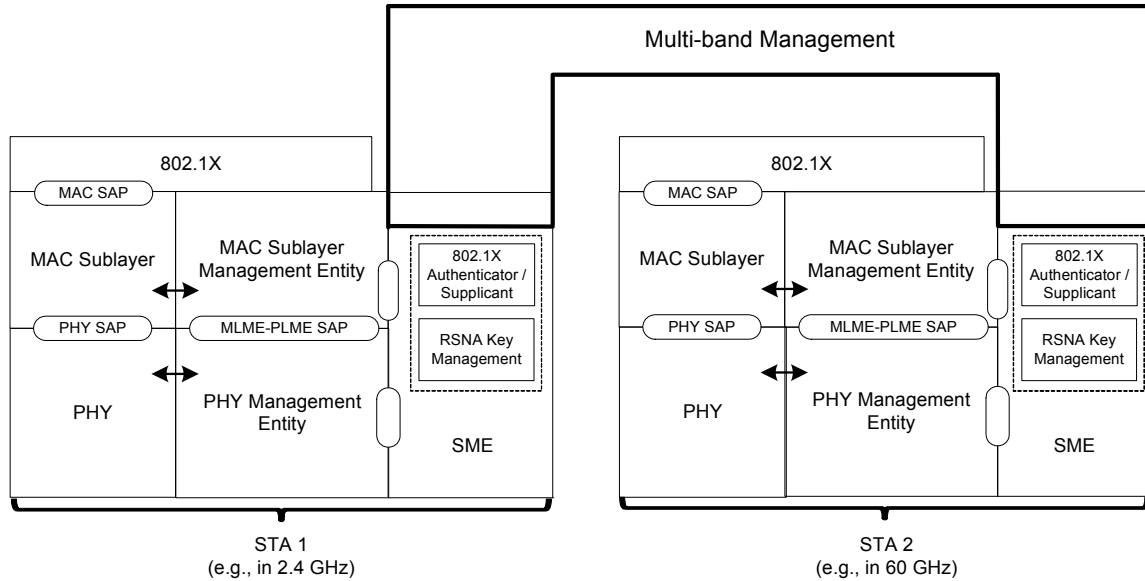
Multi-band Management

802.1X

MAC SAP

MAC Sublayer

MAC Sublayer Management Entity

802.1X Authenticator / Supplicant

RSNA Key Management

PHY SAP

MLME-PLME SAP

PHY

PHY Management Entity

SME

STA 1
(e.g., in 2.4 GHz)

802.1X

MAC SAP

MAC Sublayer

MAC Sublayer Management Entity

802.1X Authenticator / Supplicant

RSNA Key Management

PHY SAP

MLME-PLME SAP

PHY

PHY Management Entity

SME

STA 2
(e.g., in 60 GHz)